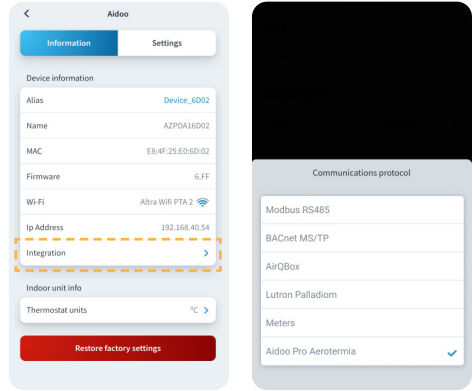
<
Aidoo

Information
Settings

Device information

Alias
Device_6D02

Name
AZPDA16D002

MAC
E8:4F:25:E0:6D:02

Firmware
6.FF

Wi-Fi
Altra Wifi PTA 2

Ip Address
192.168.40.54

Integration
>

Indoor unit info

Thermostat units
°C >

Restore factory settings

Communications protocol

Modbus RS485

BACnet MS/TP

AirQBox

Lutron Palladiom

Meters

Aidoo Pro Aerotermia